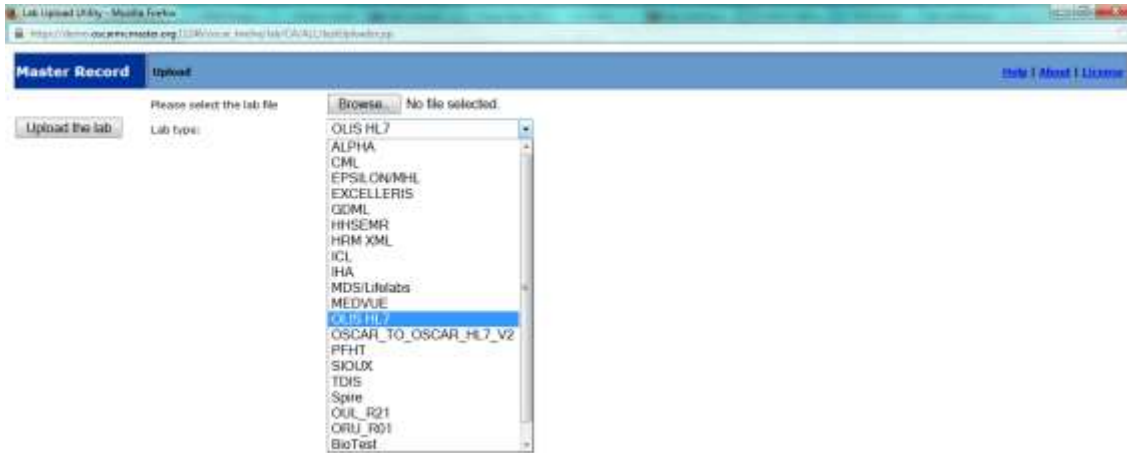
Lab Upload Utility - Mozilla Firefox

https://demo.oscarmcmaster.org/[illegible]

Master Record Upload Help | About | License

Please select the lab file Browse... No file selected.

Upload the lab Lab type: OLIS HL7

ALPHA
CML
EPSILON/MHL
EXCELLERIS
GDML
HHSEMR
HRM XML
ICL
IHA
MDS/Lifelabs
MEDVUE
OLIS HL7
OSCAR_TO_OSCAR_HL7_V2
PFHT
SIOUX
TDIS
Spire
OUL_R21
ORU_R01
BioTest